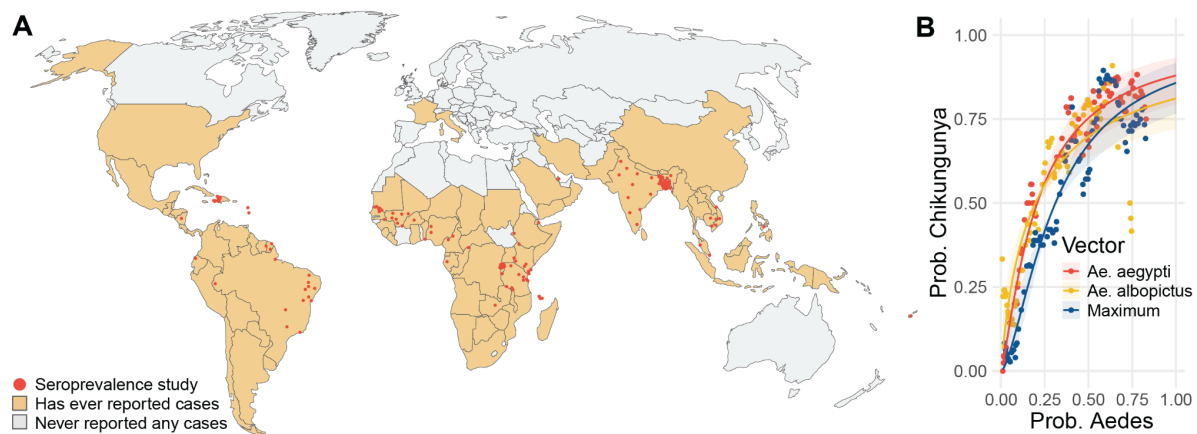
A

Seroprevalence study
Has ever reported cases
Never reported any cases

B

Prob. Chikungunya

1.00
0.75
0.50
0.25
0.00

0.00 0.25 0.50 0.75 1.00

Prob. Aedes

Vector
Ae. aegypti
Ae. albopictus
Maximum